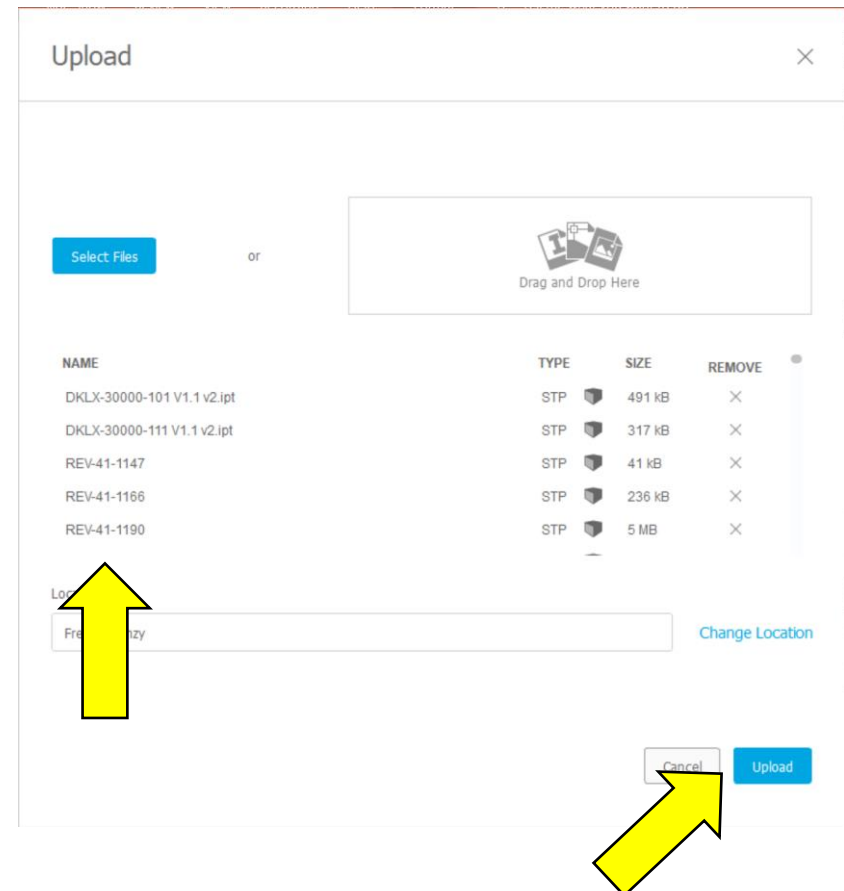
Upload

Select Files

or

Drag and Drop Here

| NAME | TYPE | SIZE | REMOVE |
|---|---|---|---|
| DKLX-30000-101 V1.1 v2.ipt | STP | 491 kB | × |
| DKLX-30000-111 V1.1 v2.ipt | STP | 317 kB | × |
| REV-41-1147 | STP | 41 kB | × |
| REV-41-1166 | STP | 236 kB | × |
| REV-41-1190 | STP | 5 MB | × |

Lo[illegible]

Fre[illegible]nzy

Change Location

Cancel

Upload